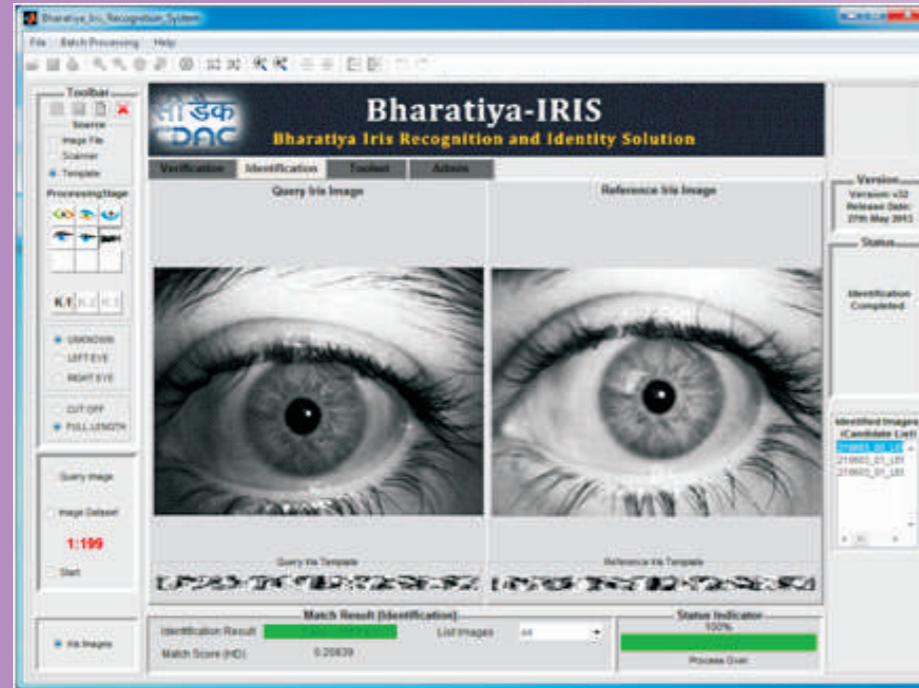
Bharatiya_Iris_Recognition_System

File Batch Processing Help

Toolbar

Source

Image File

Scanner

Template

ProcessingStage

K.1 K.2 K.3

UNKNOWN

LEFT EYE

RIGHT EYE

CUT OFF

FULL LENGTH

Query Image

Image Dataset

1:199

Start

Iris Images

सी-डैक
CDAC

Bharatiya-IRIS

Bharatiya Iris Recognition and Identity Solution

Verification Identification Toolset Admin

Query Iris Image

Reference Iris Image

Query Iris Template

Reference Iris Template

Match Result (Identification)

Identification Result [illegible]

List Images All

Match Score (HD) 0.20839

Status Indicator

100%

Process Over

Version

Version: v32

Release Date: 27th May 2013

Status

Identification Completed

Identified Images (Candidate List)

219803_03_L01

219803_01_L01

219803_01_L03